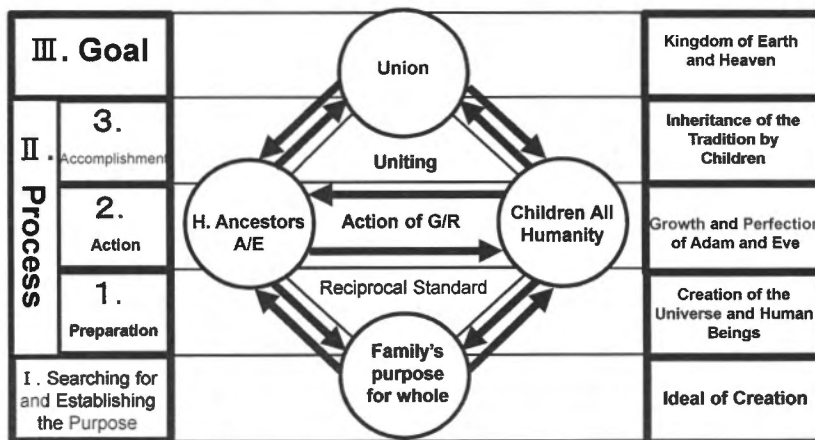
Ⅲ. Goal

Ⅱ. Process

3. Accomplishment

2. Action

1. Preparation

Ⅰ. Searching for and Establishing the Purpose

Union

Uniting

H. Ancestors A/E

Action of G/R

Children All Humanity

Reciprocal Standard

Family's purpose for whole

Kingdom of Earth and Heaven

Inheritance of the Tradition by Children

Growth and Perfection of Adam and Eve

Creation of the Universe and Human Beings

Ideal of Creation